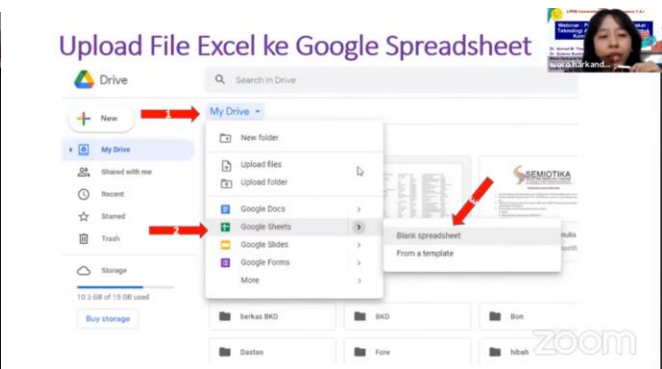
Upload File Excel ke Google Spreadsheet

Drive

Search in Drive

New

1

My Drive

My Drive

Shared with me

Recent

Starred

Trash

Storage

10.3 GB of 15 GB used

Buy storage

New folder

Upload files

Upload folder

Google Docs

2

Google Sheets

Google Slides

Google Forms

More

SEMIOTIKA

3

Blank spreadsheet

From a template

berkas BKD

BKD

Bon

Dastan

Fore

hibah

zoom

Webinar

woro.harkand...